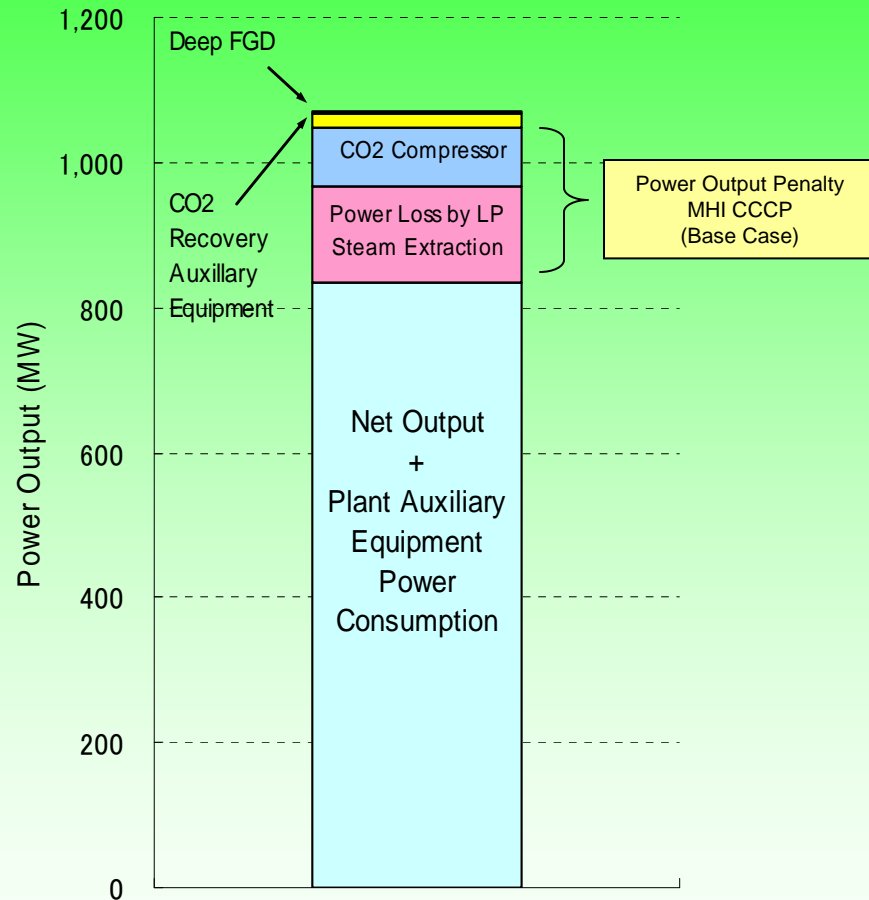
1,200

Deep FGD

CO2 Compressor

1,000

CO2 Recovery Auxillary Equipment

Power Loss by LP Steam Extraction

Power Output Penalty
MHI CCCP
(Base Case)

800

Power Output (MW)

600

400

200

0

Net Output
+
Plant Auxiliary Equipment Power Consumption